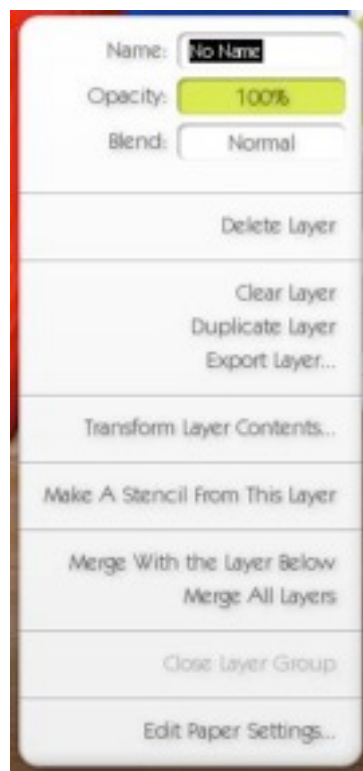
Name: No Name
Opacity: 100%
Blend: Normal

Delete Layer

Clear Layer
Duplicate Layer
Export Layer...

Transform Layer Contents...

Make A Stencil From This Layer

Merge With the Layer Below
Merge All Layers

Close Layer Group

Edit Paper Settings...